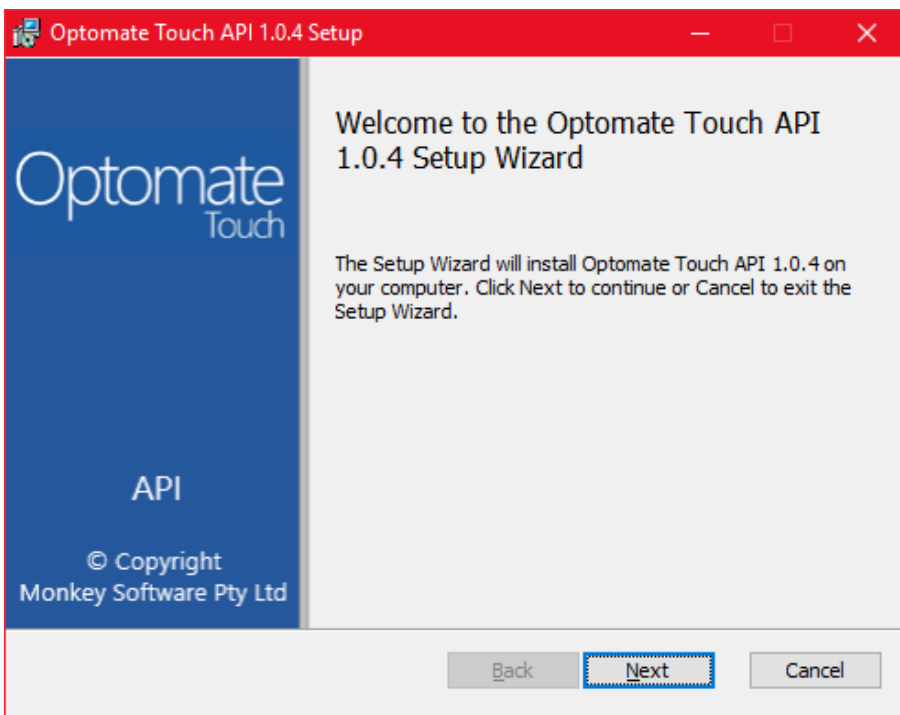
Optomate Touch API 1.0.4 Setup

Optomate Touch

API

© Copyright Monkey Software Pty Ltd

Welcome to the Optomate Touch API 1.0.4 Setup Wizard

The Setup Wizard will install Optomate Touch API 1.0.4 on your computer. Click Next to continue or Cancel to exit the Setup Wizard.

Back

Next

Cancel